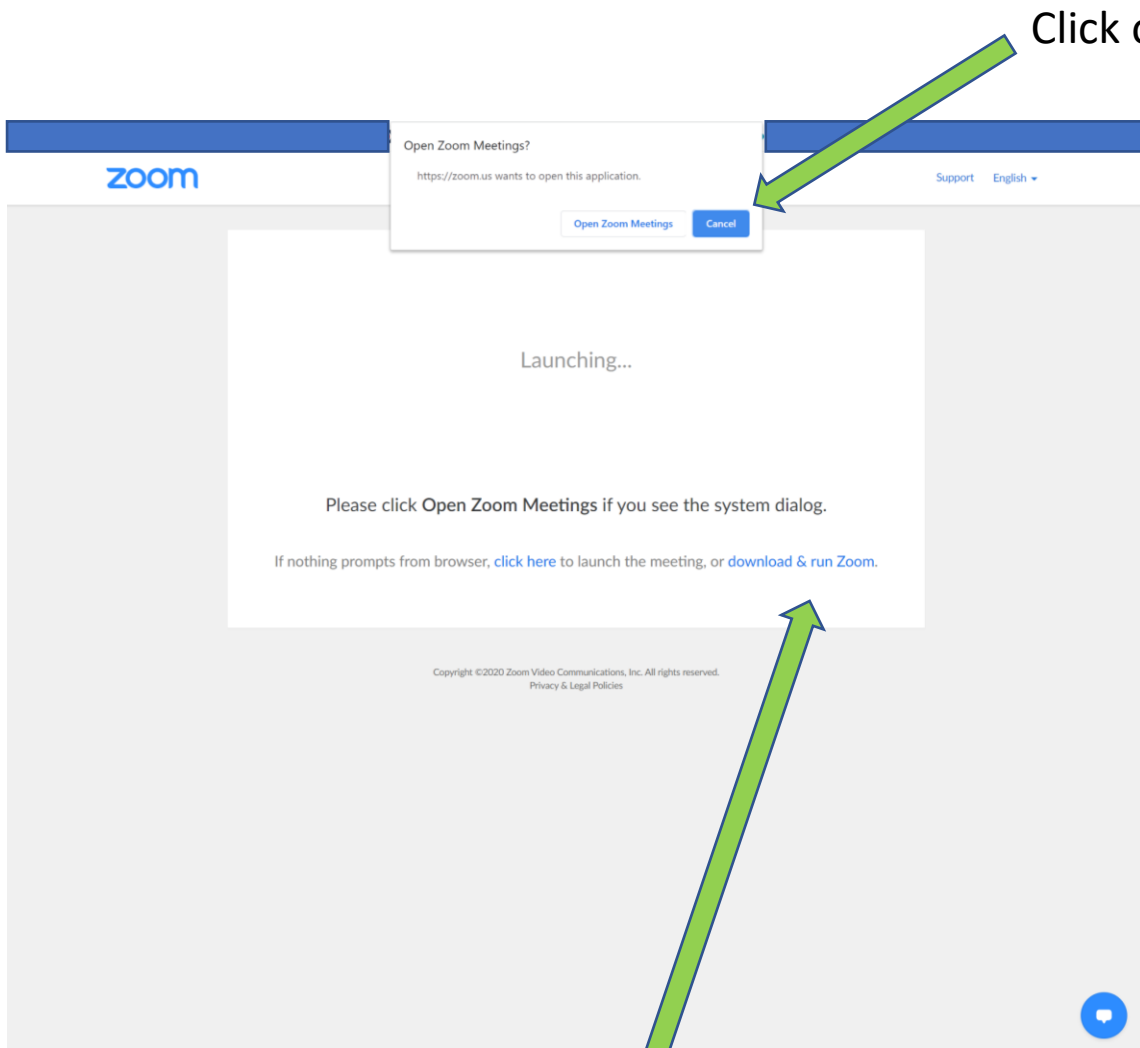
Click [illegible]

Open Zoom Meetings?

https://zoom.us wants to open this application.

Open Zoom Meetings Cancel

zoom

Support English

Launching...

Please click **Open Zoom Meetings** if you see the system dialog.

If nothing prompts from browser, click here to launch the meeting, or download & run Zoom.

Copyright ©2020 Zoom Video Communications, Inc. All rights reserved.
Privacy & Legal Policies